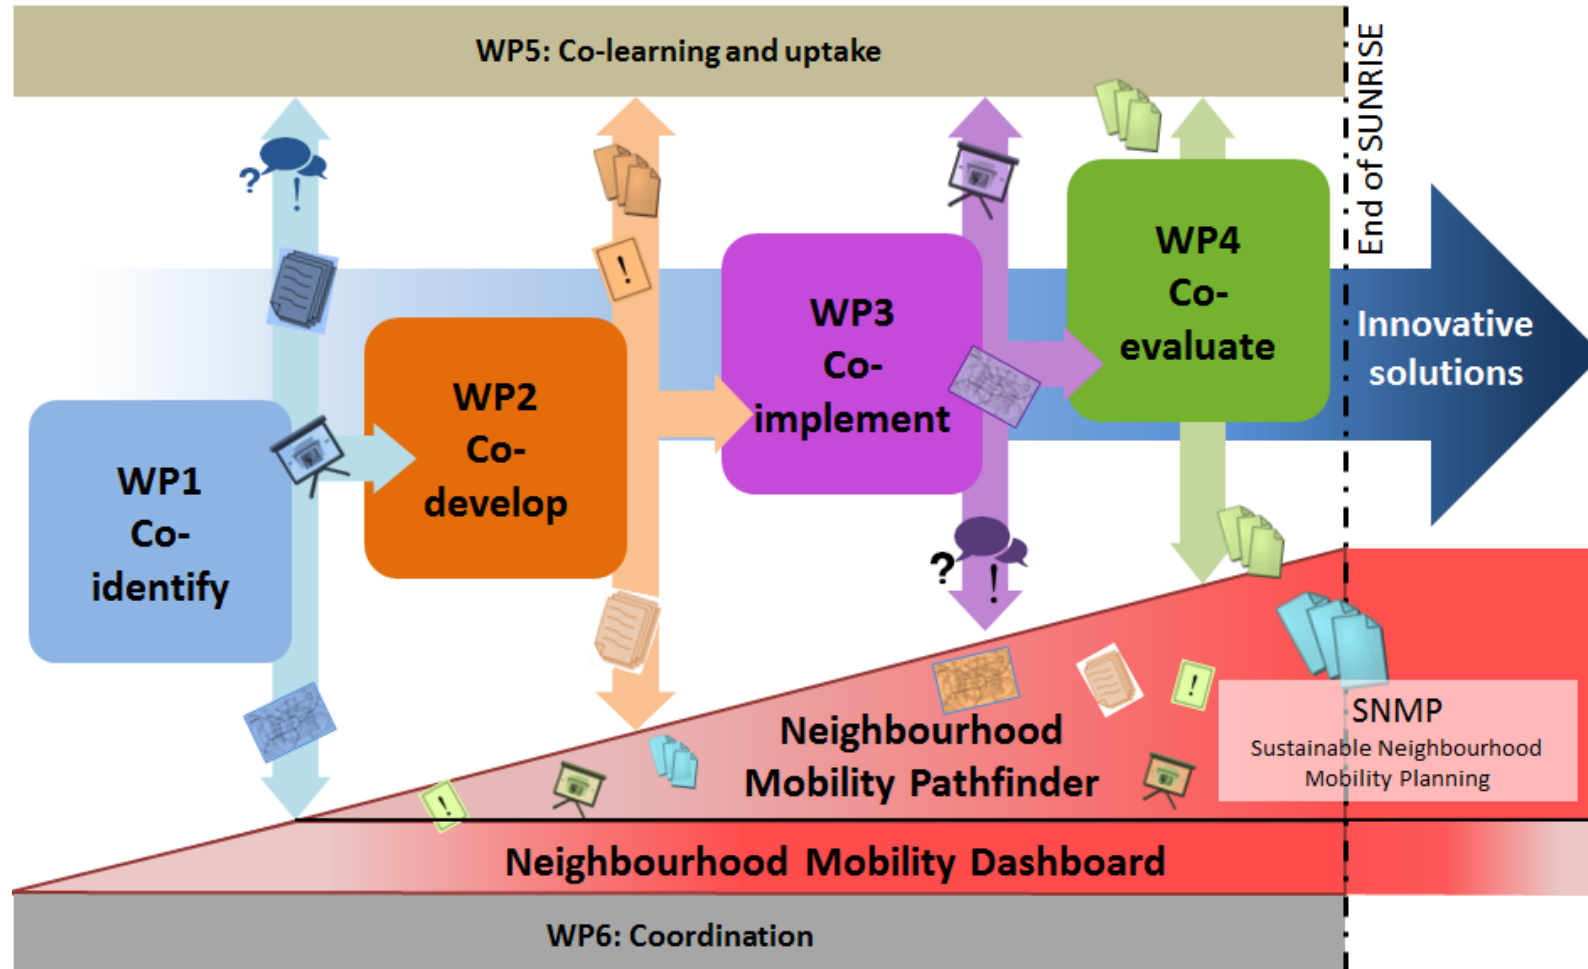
WP5: Co-learning and uptake

End of SUNRISE

?
!

!

WP1
Co-identify

WP2
Co-develop

WP3
Co-implement

WP4
Co-evaluate

Innovative solutions

?
!

!

!

Neighbourhood Mobility Pathfinder

SNMP
Sustainable Neighbourhood Mobility Planning

Neighbourhood Mobility Dashboard

WP6: Coordination